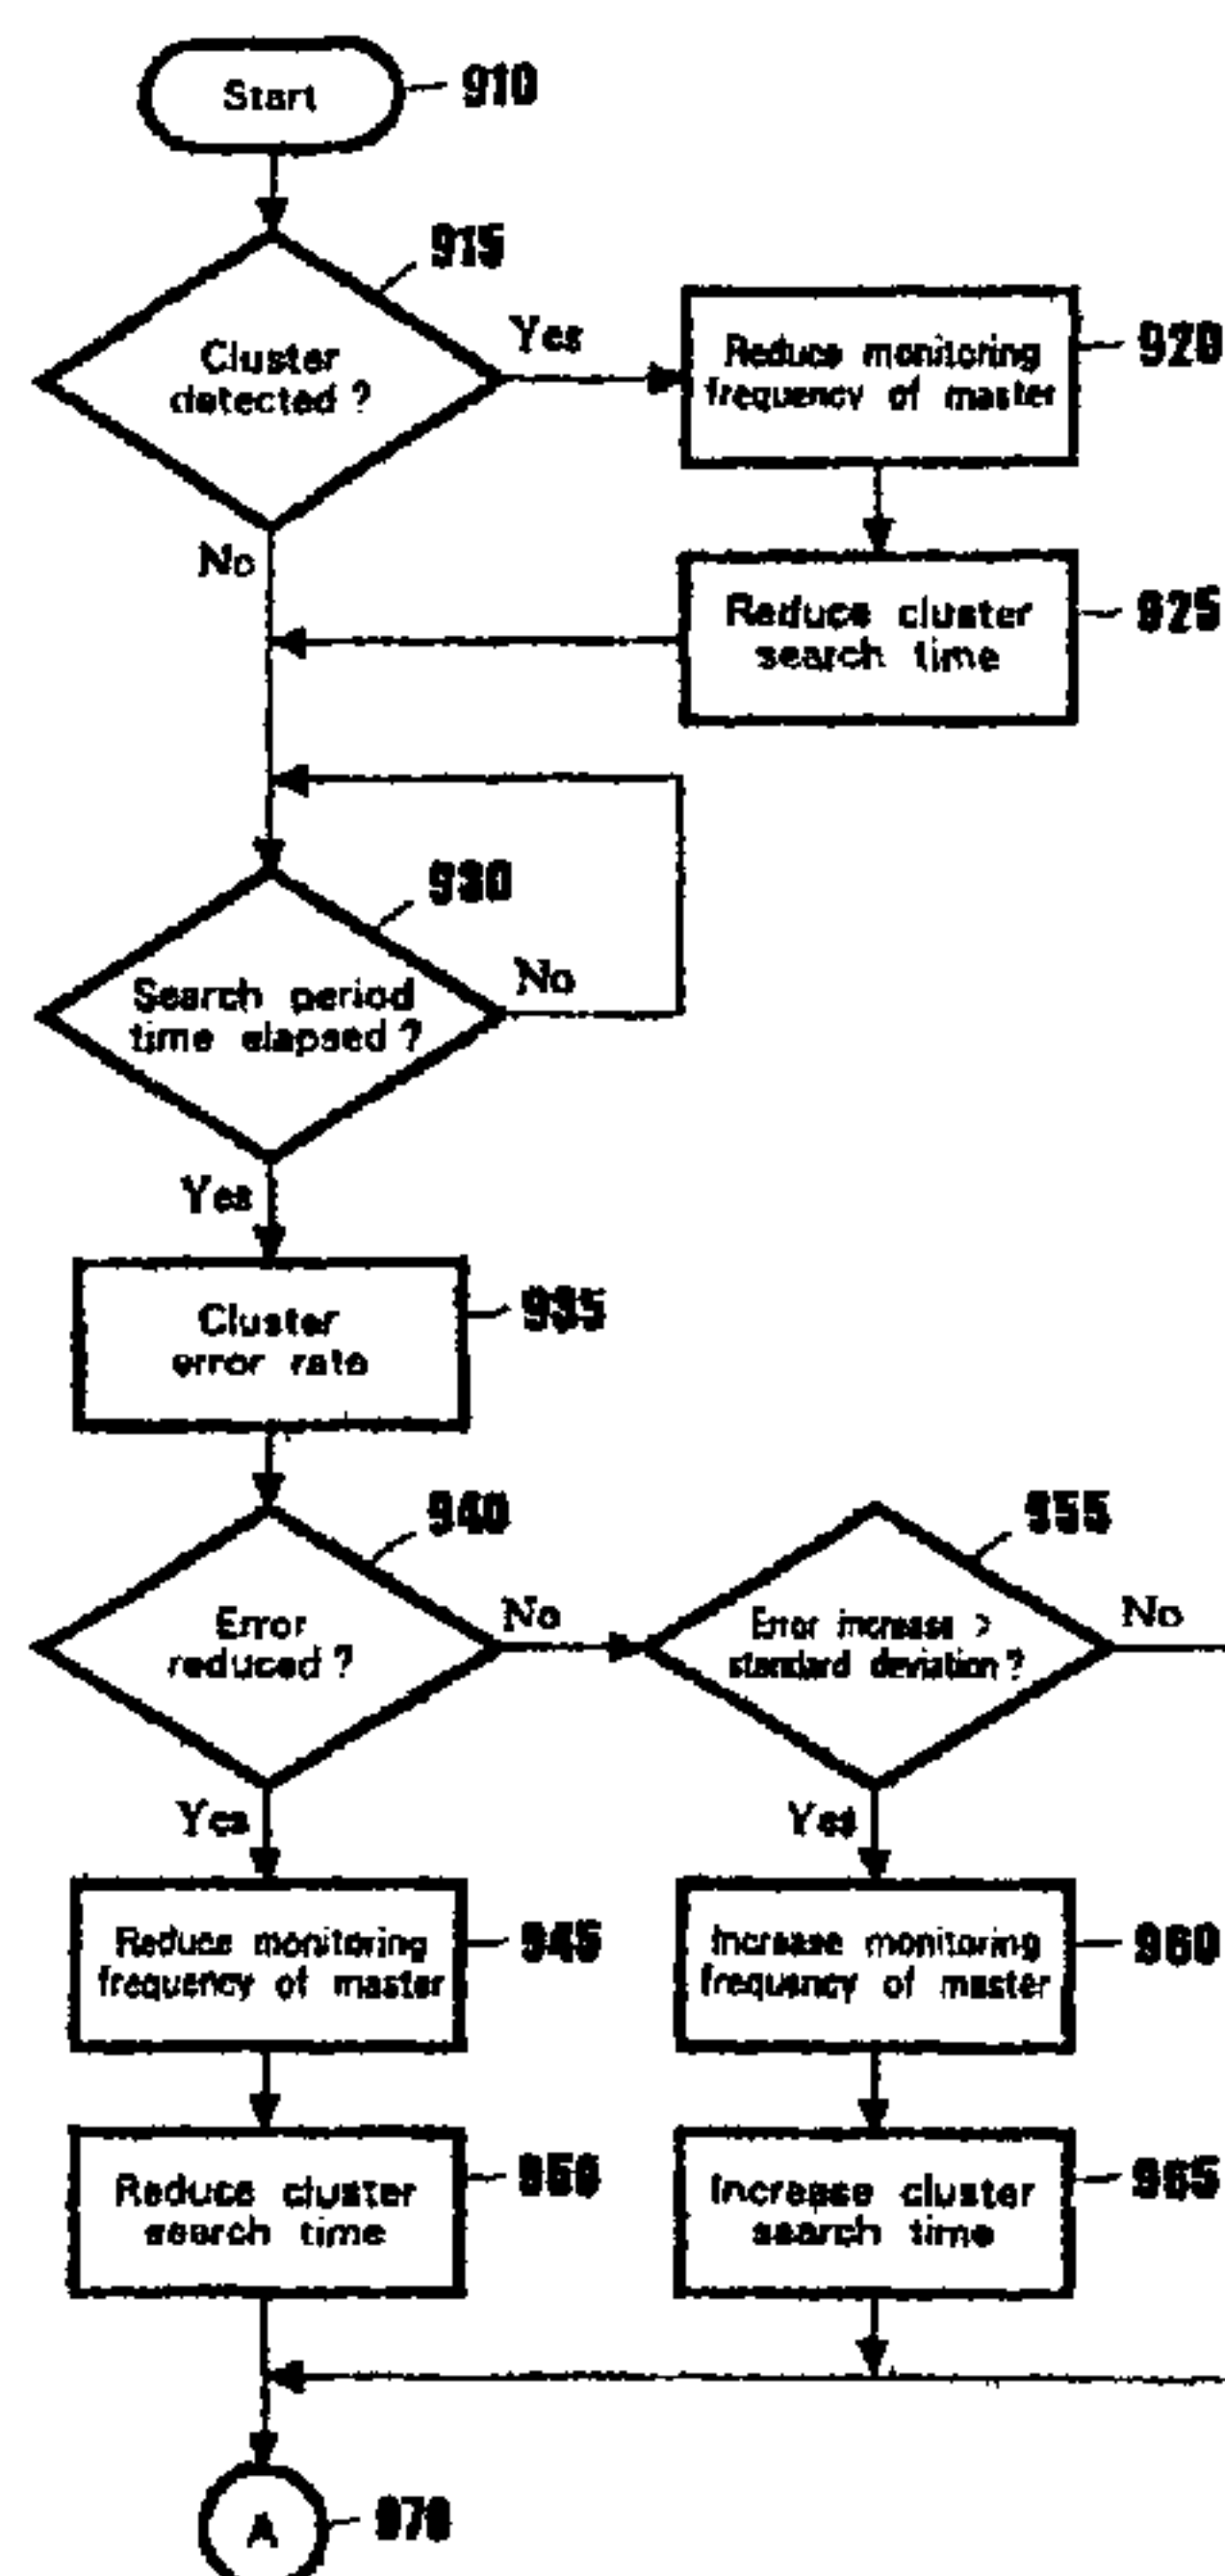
Start 910

915

Cluster detected ?

Yes

Reduce monitoring frequency of master 920

No

Reduce cluster search time 925

930

Search period time elapsed ?

No

Yes

Cluster error rate 935

940

Error reduced ?

No

955

Error increase > standard deviation ?

No

Yes

Yes

Reduce monitoring frequency of master 945

Increase monitoring frequency of master 960

Reduce cluster search time 950

Increase cluster search time 965

A 970